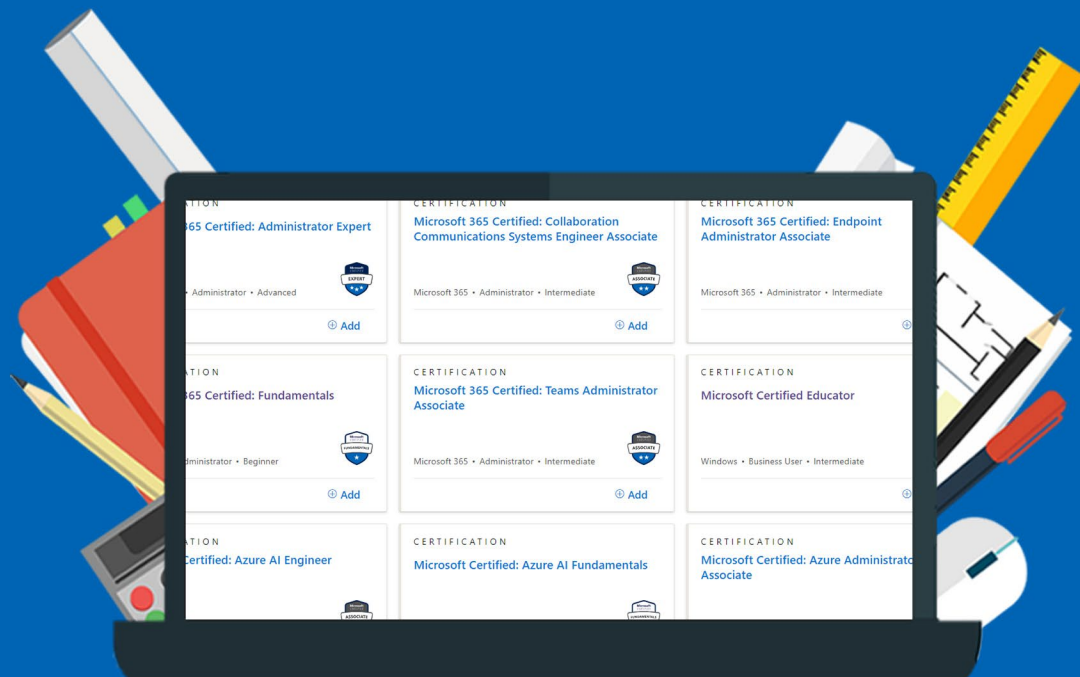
ATION
365 Certified: Administrator Expert
Microsoft EXPERT
Administrator • Advanced
Add

CERTIFICATION
Microsoft 365 Certified: Collaboration Communications Systems Engineer Associate
Microsoft ASSOCIATE
Microsoft 365 • Administrator • Intermediate
Add

CERTIFICATION
Microsoft 365 Certified: Endpoint Administrator Associate
Microsoft 365 • Administrator • Intermediate

ATION
365 Certified: Fundamentals
Microsoft FUNDAMENTALS
dministrator • Beginner
Add

CERTIFICATION
Microsoft 365 Certified: Teams Administrator Associate
Microsoft ASSOCIATE
Microsoft 365 • Administrator • Intermediate
Add

CERTIFICATION
Microsoft Certified Educator
Windows • Business User • Intermediate

ATION
Certified: Azure AI Engineer
ASSOCIATE

CERTIFICATION
Microsoft Certified: Azure AI Fundamentals
FUNDAMENTALS

CERTIFICATION
Microsoft Certified: Azure Administrato Associate